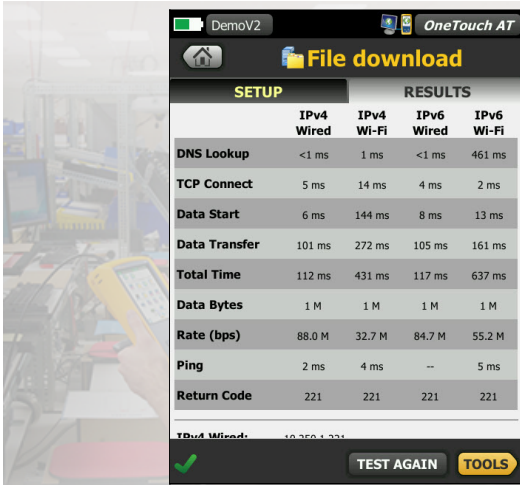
DemoV2

OneTouch AT

File download

SETUP

RESULTS

| | IPv4 Wired | IPv4 Wi-Fi | IPv6 Wired | IPv6 Wi-Fi |
|---|---|---|---|---|
| DNS Lookup | <1 ms | 1 ms | <1 ms | 461 ms |
| TCP Connect | 5 ms | 14 ms | 4 ms | 2 ms |
| Data Start | 6 ms | 144 ms | 8 ms | 13 ms |
| Data Transfer | 101 ms | 272 ms | 105 ms | 161 ms |
| Total Time | 112 ms | 431 ms | 117 ms | 637 ms |
| Data Bytes | 1 M | 1 M | 1 M | 1 M |
| Rate (bps) | 88.0 M | 32.7 M | 84.7 M | 55.2 M |
| Ping | 2 ms | 4 ms | -- | 5 ms |
| Return Code | 221 | 221 | 221 | 221 |

IPv4 Wired: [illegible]

TEST AGAIN

TOOLS